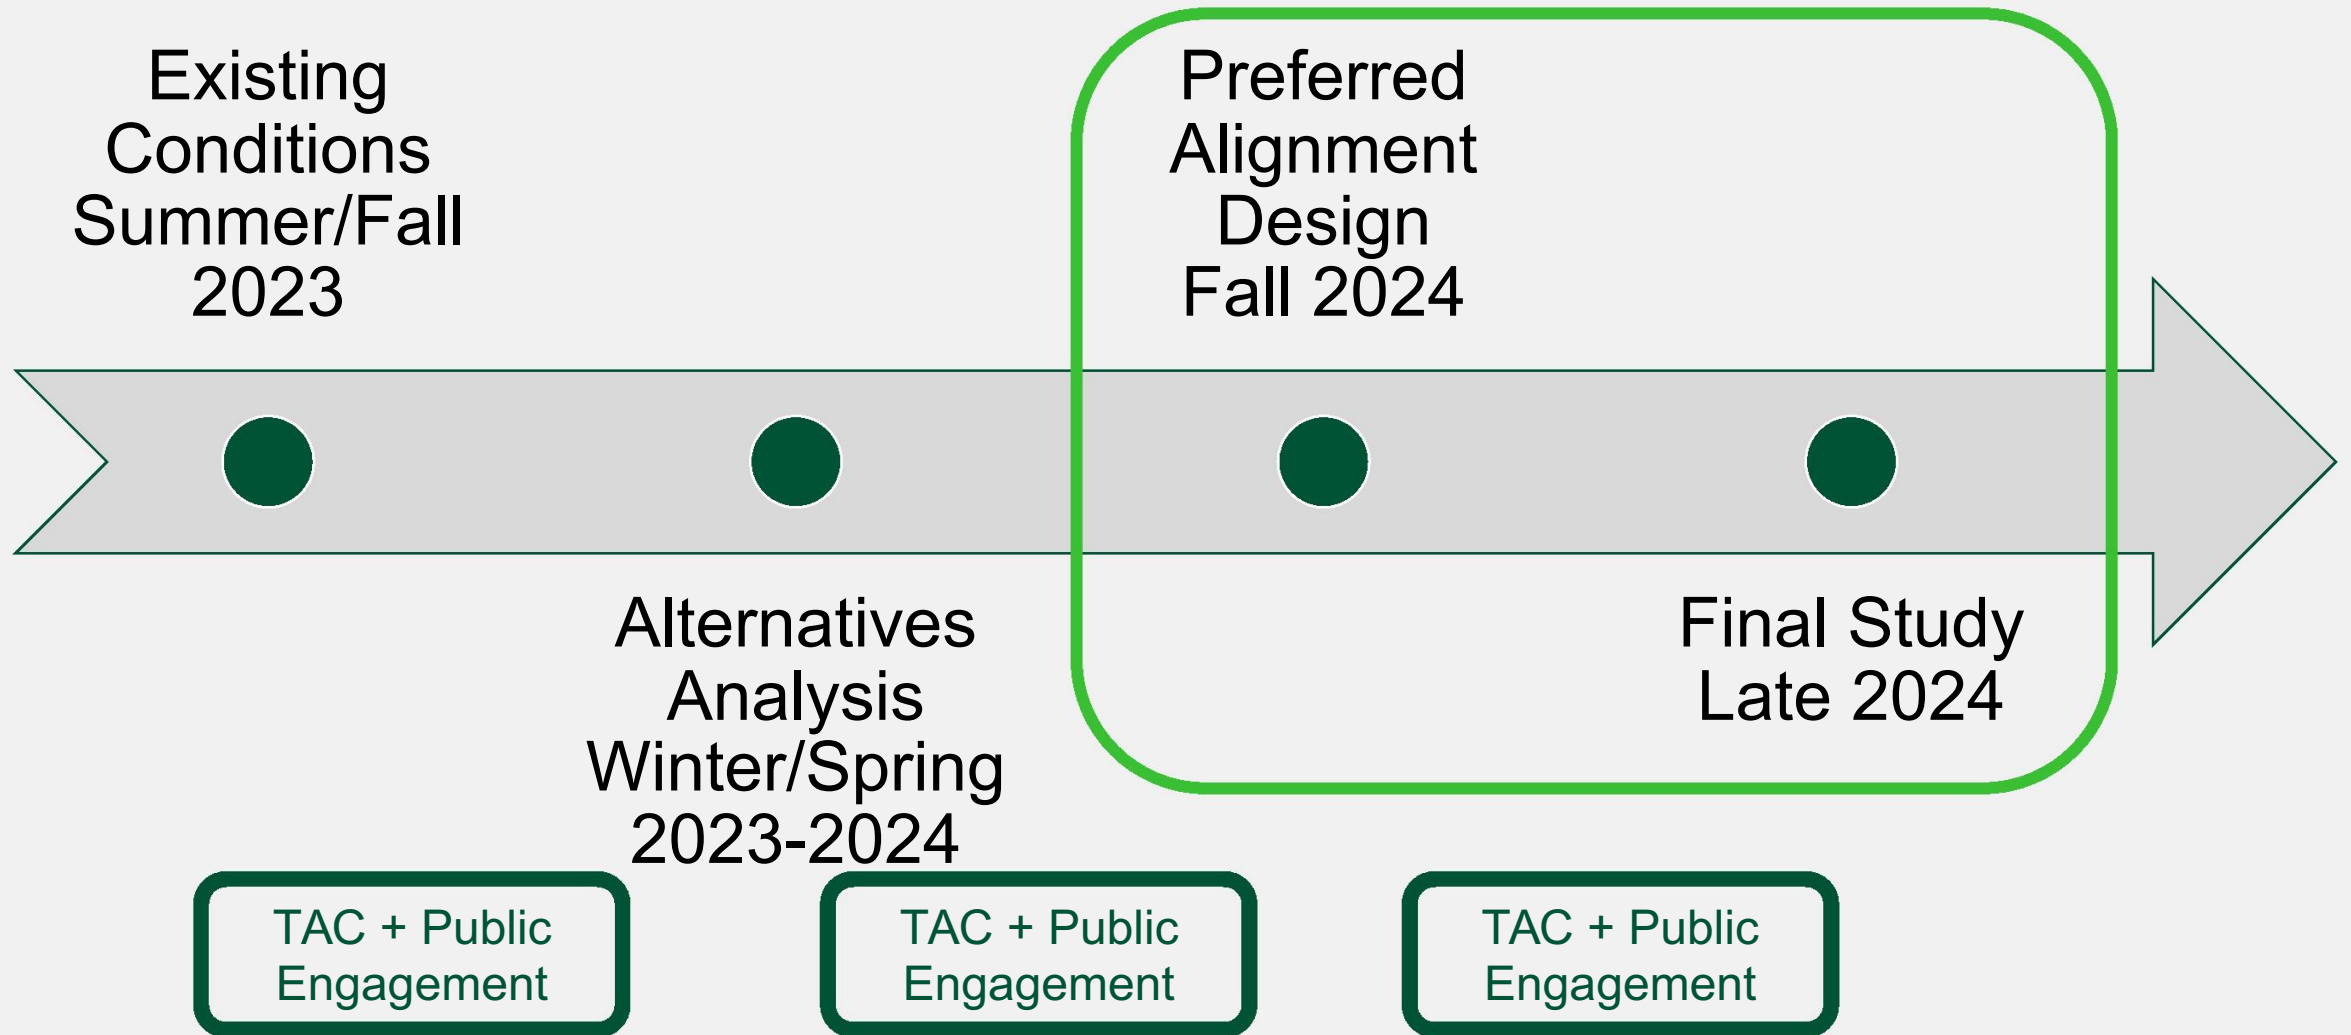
Existing Conditions Summer/Fall 2023

Preferred Alignment Design Fall 2024

Alternatives Analysis Winter/Spring 2023-2024

Final Study Late 2024

TAC + Public Engagement

TAC + Public Engagement

TAC + Public Engagement